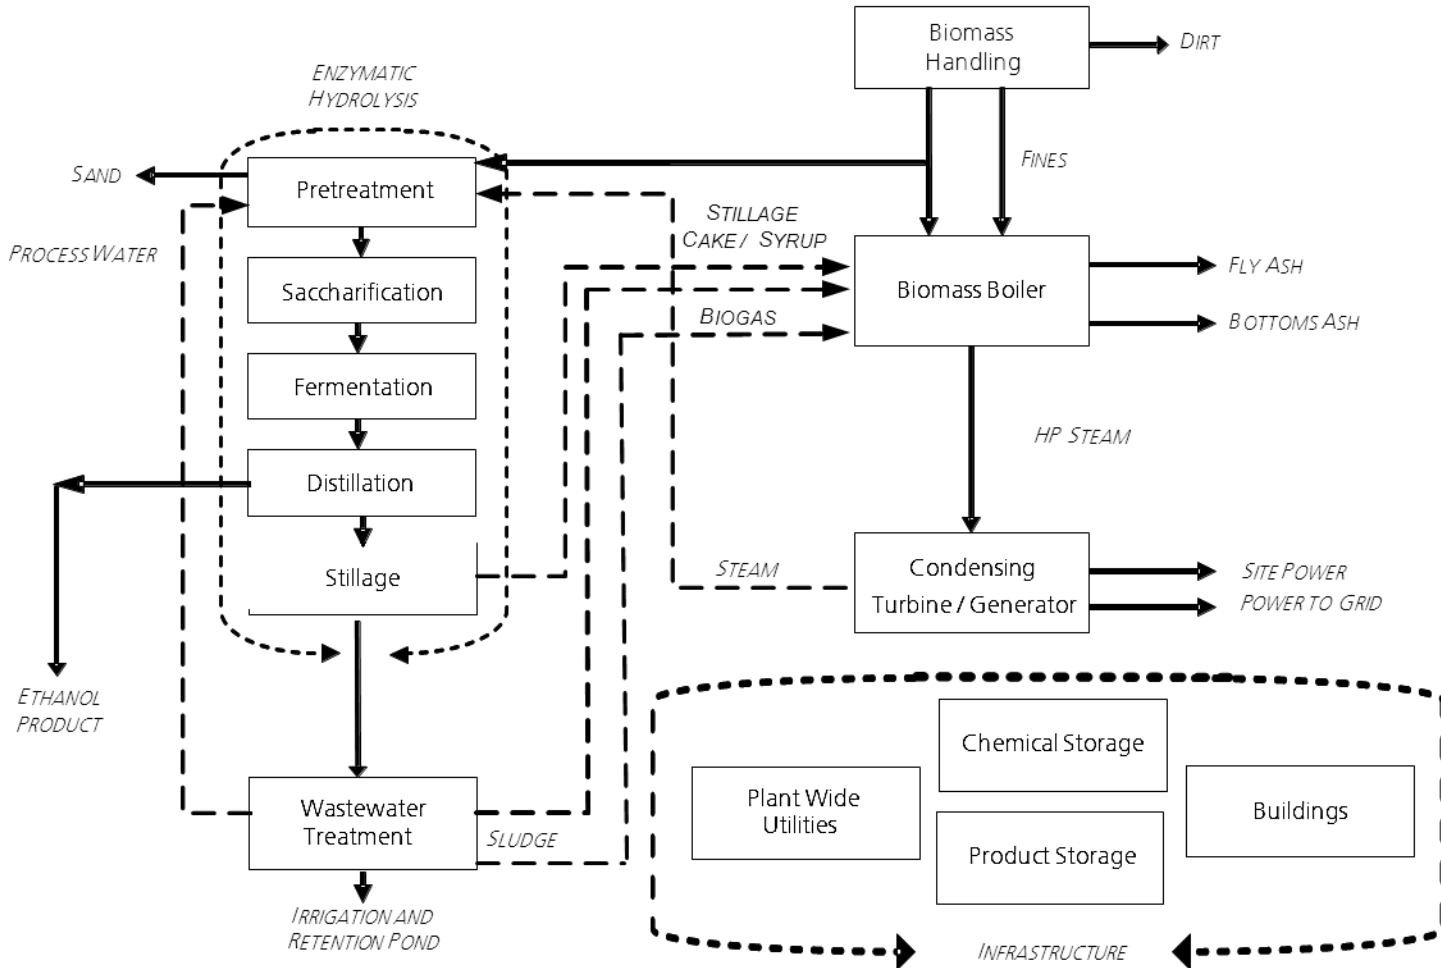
Biomass Handling

DIRT

ENZYMATIC HYDROLYSIS

FINES

SAND

Pretreatment

PROCESS WATER

STILLAGE CAKE / SYRUP

Saccharification

Biomass Boiler

FLY ASH

BOTTOMS ASH

BIOGAS

Fermentation

HP STEAM

Distillation

Stillage

STEAM

Condensing Turbine / Generator

SITE POWER

POWER TO GRID

ETHANOL PRODUCT

Chemical Storage

Plant Wide Utilities

Buildings

Wastewater Treatment

SLUDGE

Product Storage

IRRIGATION AND RETENTION POND

INFRASTRUCTURE